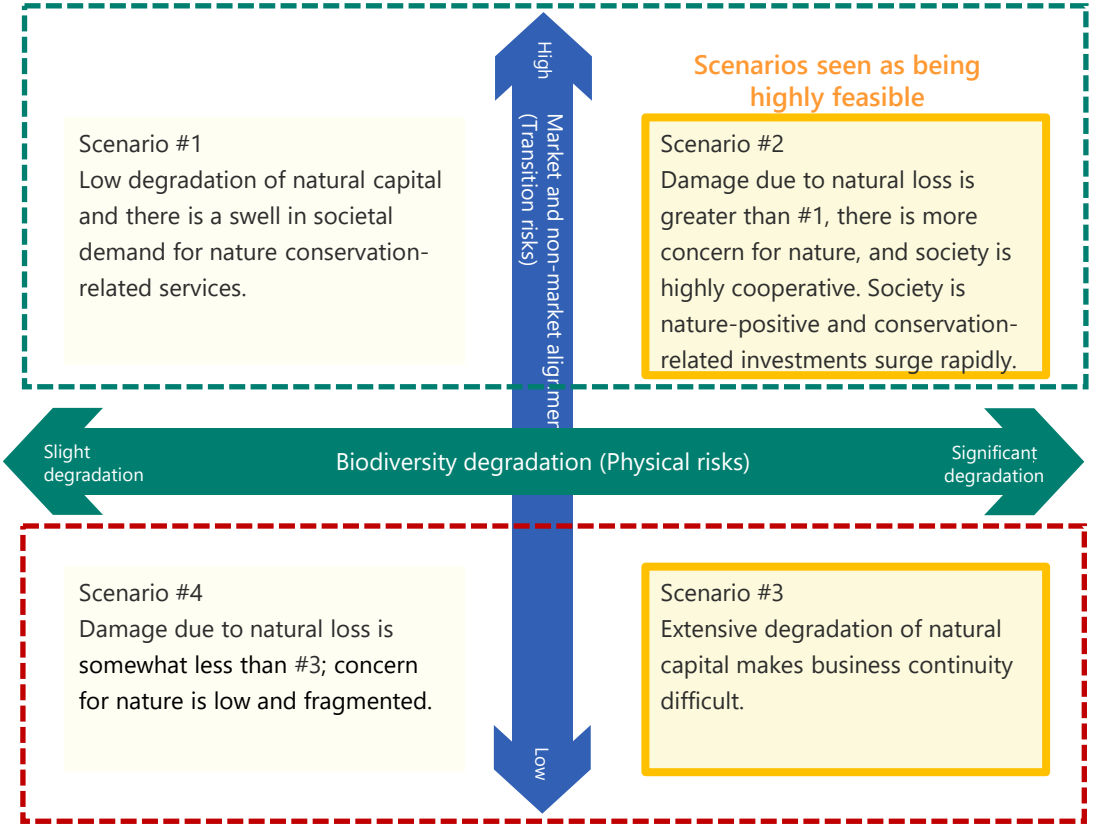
High

Market and non-market alignmen
(Transition risks)

Scenarios seen as being highly feasible

Scenario #1
Low degradation of natural capital and there is a swell in societal demand for nature conservation-related services.

Scenario #2
Damage due to natural loss is greater than #1, there is more concern for nature, and society is highly cooperative. Society is nature-positive and conservation-related investments surge rapidly.

Slight degradation

Biodiversity degradation (Physical risks)

Significant degradation

Scenario #4
Damage due to natural loss is somewhat less than #3; concern for nature is low and fragmented.

Scenario #3
Extensive degradation of natural capital makes business continuity difficult.

Low